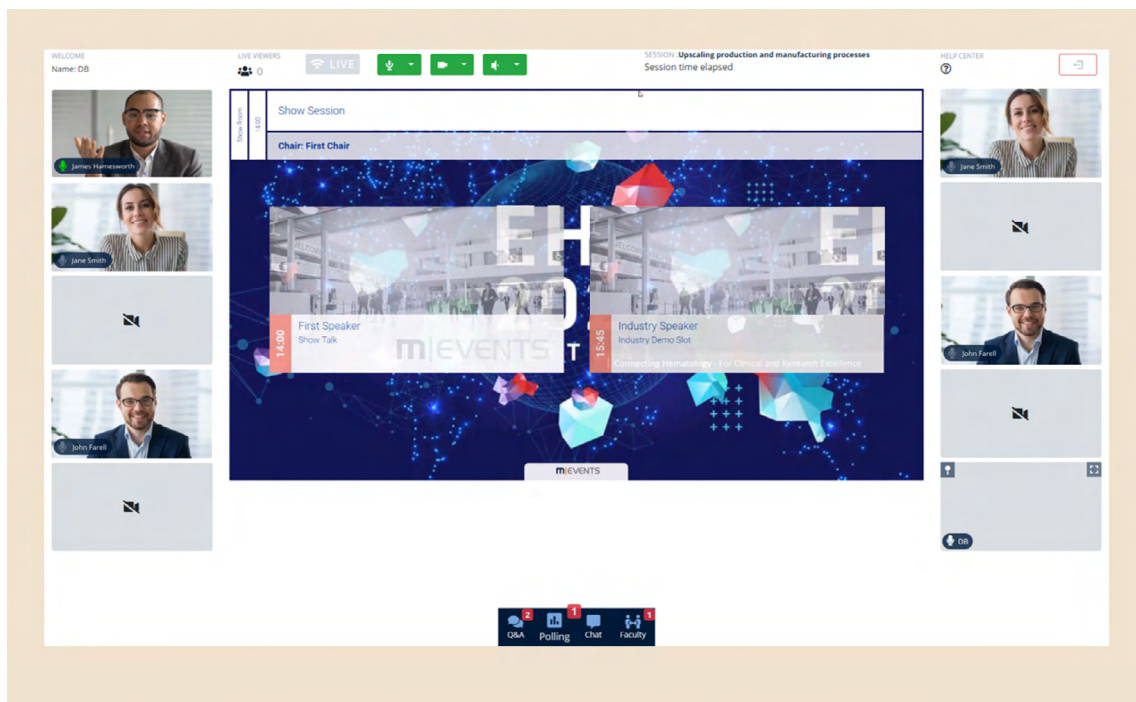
WELCOME
Name: DB

LIVE VIEWERS
0

LIVE

SESSION: Upscaling production and manufacturing processes
Session time elapsed

HELP CENTER

James Hamesworth

Jane Smith

John Farell

Show Room

14:00

Show Session

Chair: First Chair

14:00
First Speaker
Show Talk

15:45
Industry Speaker
Industry Demo Slot

m|EVENTS

Connecting Hematology - For Clinical and Research Excellence

m|EVENTS

Jane Smith

John Farell

DB

2
Q&A

1
Polling

Chat

1
Faculty